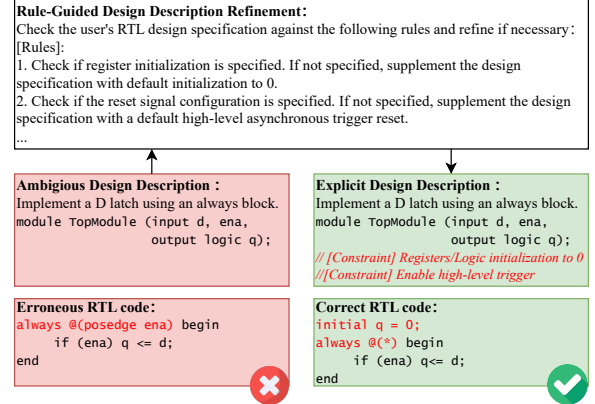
**Rule-Guided Design Description Refinement:**
Check the user's RTL design specification against the following rules and refine if necessary:
[Rules]:
1. Check if register initialization is specified. If not specified, supplement the design specification with default initialization to 0.
2. Check if the reset signal configuration is specified. If not specified, supplement the design specification with a default high-level asynchronous trigger reset.
...

**Ambigious Design Description:**
Implement a D latch using an always block.
module TopModule (input d, ena,
output logic q);

**Explicit Design Description:**
Implement a D latch using an always block.
module TopModule (input d, ena,
output logic q);
// [Constraint] Registers/Logic initialization to 0
//[Constraint] Enable high-level trigger

**Erroneous RTL code:**
always @(posedge ena) begin
if (ena) q <= d;
end

**Correct RTL code:**
initial q = 0;
always @(*) begin
if (ena) q<= d;
end